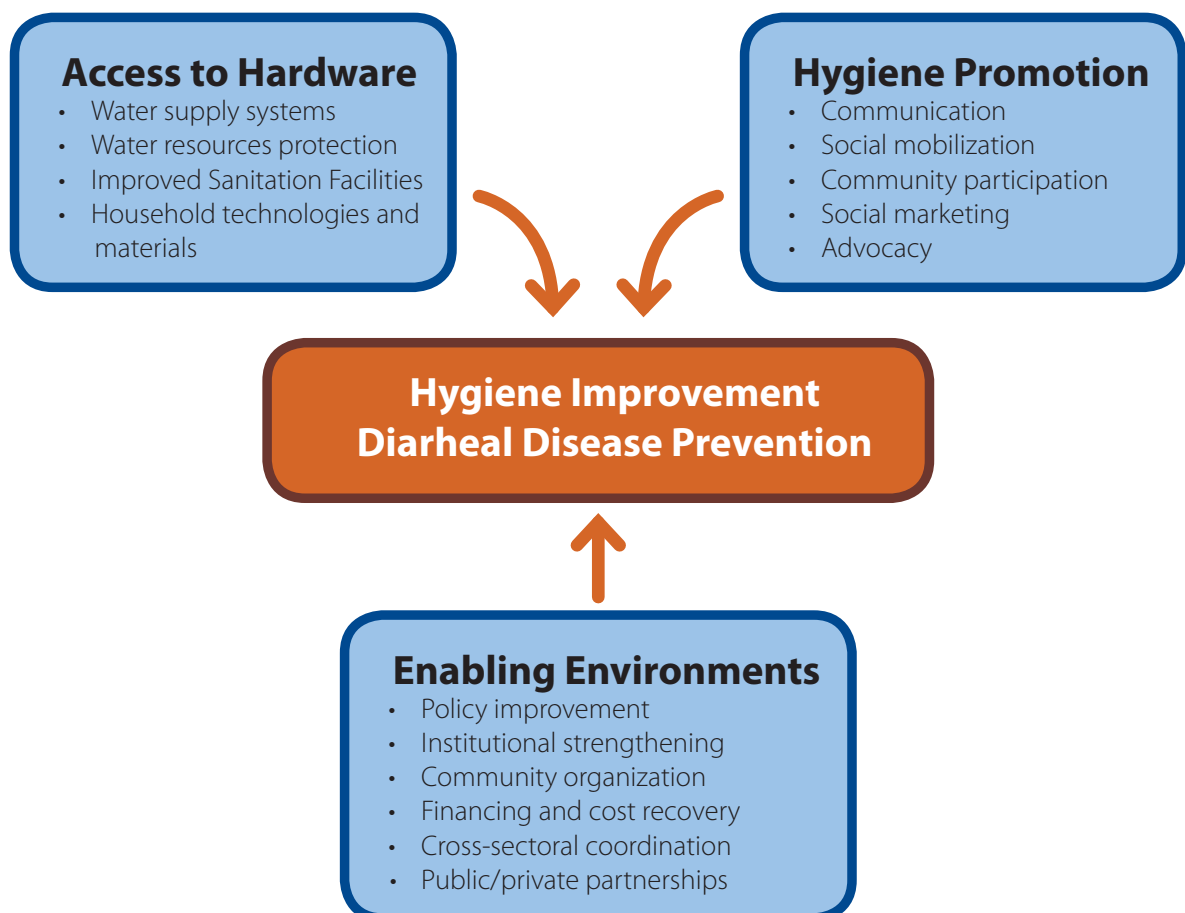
Access to Hardware
- Water supply systems
- Water resources protection
- Improved Sanitation Facilities
- Household technologies and materials

Hygiene Promotion
- Communication
- Social mobilization
- Community participation
- Social marketing
- Advocacy

Hygiene Improvement
Diarheal Disease Prevention

Enabling Environments
- Policy improvement
- Institutional strengthening
- Community organization
- Financing and cost recovery
- Cross-sectoral coordination
- Public/private partnerships